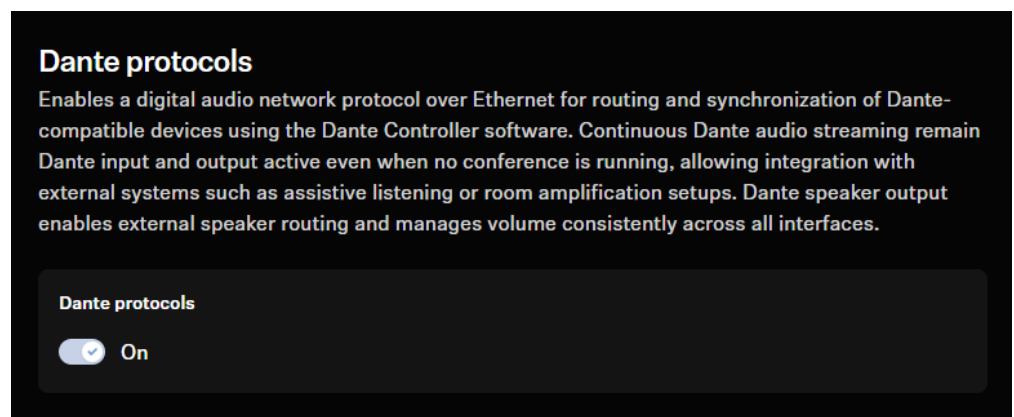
Dante protocols

Enables a digital audio network protocol over Ethernet for routing and synchronization of Dante-compatible devices using the Dante Controller software. Continuous Dante audio streaming remain Dante input and output active even when no conference is running, allowing integration with external systems such as assistive listening or room amplification setups. Dante speaker output enables external speaker routing and manages volume consistently across all interfaces.

Dante protocols

On